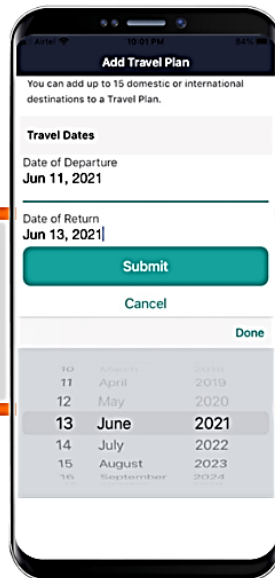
Airtel 10:01 PM 84%

Add Travel Plan

You can add up to 15 domestic or international destinations to a Travel Plan.

Travel Dates

Date of Departure
Jun 11, 2021

Date of Return
Jun 13, 2021

Submit

Cancel

Done

10 March 2018
11 April 2019
12 May 2020
13 June 2021
14 July 2022
15 August 2023
16 September 2024